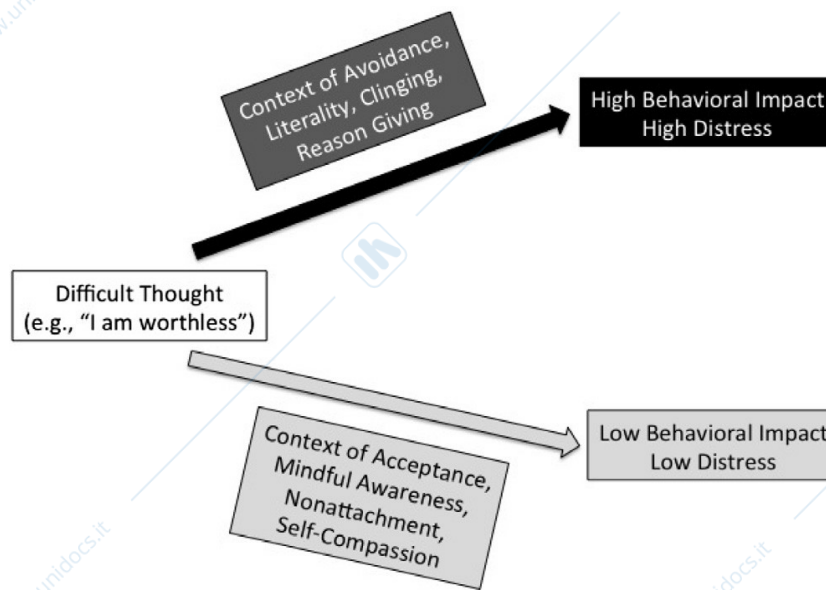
Context of Avoidance, Literality, Clinging, Reason Giving

High Behavioral Impact
High Distress

Difficult Thought
(e.g., "I am worthless")

Context of Acceptance, Mindful Awareness, Nonattachment, Self-Compassion

Low Behavioral Impact
Low Distress

www.unidocs.it